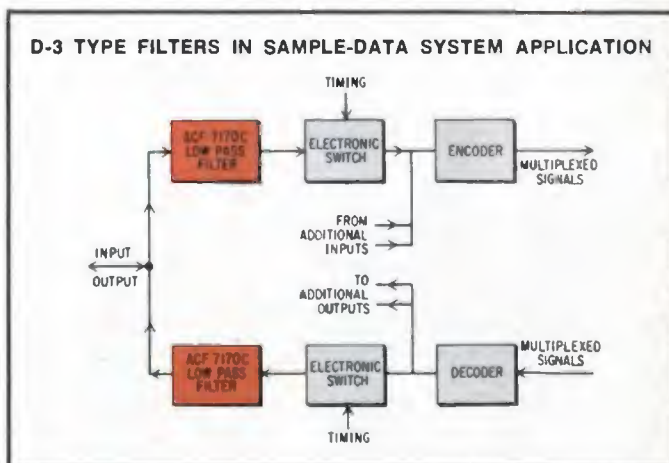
D-3 TYPE FILTERS IN SAMPLE-DATA SYSTEM APPLICATION

TIMING

ACF 7170C LOW PASS FILTER

ELECTRONIC SWITCH

ENCODER

MULTIPLEXED SIGNALS

FROM ADDITIONAL INPUTS

INPUT

OUTPUT

TO ADDITIONAL OUTPUTS

MULTIPLEXED SIGNALS

ACF 7170C LOW PASS FILTER

ELECTRONIC SWITCH

DECODER

TIMING